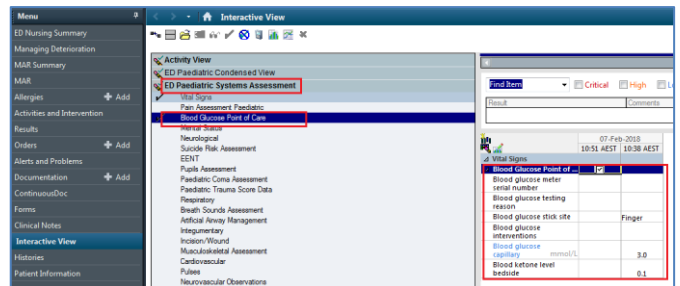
Menu
ED Nursing Summary
Managing Deterioration
MAR Summary
MAR
Allergies + Add
Activities and Intervention
Results
Orders + Add
Alerts and Problems
Documentation + Add
ContinuousDoc
Forms
Clinical Notes
Interactive View
Histories
Patient Information

Interactive View

Activity View
ED Paediatric Condensed View
ED Paediatric Systems Assessment
Vital Signs
Pain Assessment Paediatric
Blood Glucose Point of Care
Mental Status
Neurological
Suicide Risk Assessment
EENT
Pupils Assessment
Paediatric Coma Assessment
Paediatric Trauma Score Data
Respiratory
Breath Sounds Assessment
Artificial Airway Management
Integumentary
Incision/Wound
Musculoskeletal Assessment
Cardiovascular
Pulses
Neurovascular Observations

Find Item
Critical
High
L
Result
Comments

07-Feb-2018
10:51 AEST
10:38 AEST

Vital Signs

| | | |
|---|---|---|
| Blood Glucose Point of ... | | |
| Blood glucose meter serial number | | |
| Blood glucose testing reason | | |
| Blood glucose stick site | | Finger |
| Blood glucose interventions | | |
| Blood glucose capillary mmol/L | | 3.0 |
| Blood ketone level bedside | | 0.1 |